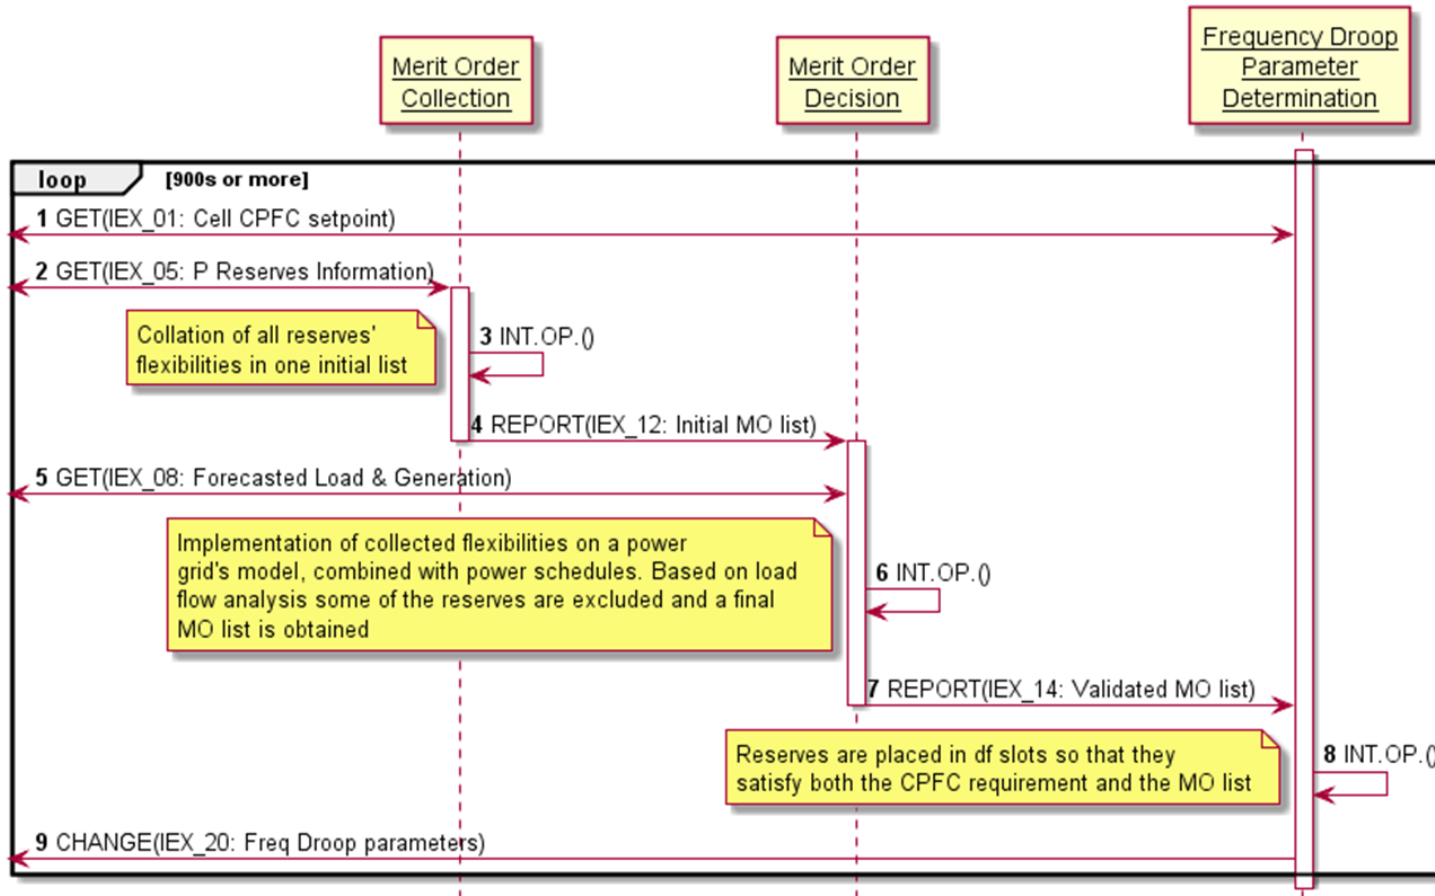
Merit Order Collection

Merit Order Decision

Frequency Droop Parameter Determination

loop [900s or more]

1 GET(IEX_01: Cell CPFC setpoint)

2 GET(IEX_05: P Reserves Information)

Collation of all reserves' flexibilities in one initial list

3 INT.OP.()

4 REPORT(IEX_12: Initial MO list)

5 GET(IEX_08: Forecasted Load & Generation)

Implementation of collected flexibilities on a power grid's model, combined with power schedules. Based on load flow analysis some of the reserves are excluded and a final MO list is obtained

6 INT.OP.()

7 REPORT(IEX_14: Validated MO list)

Reserves are placed in df slots so that they satisfy both the CPFC requirement and the MO list

8 INT.OP.()

9 CHANGE(IEX_20: Freq Droop parameters)